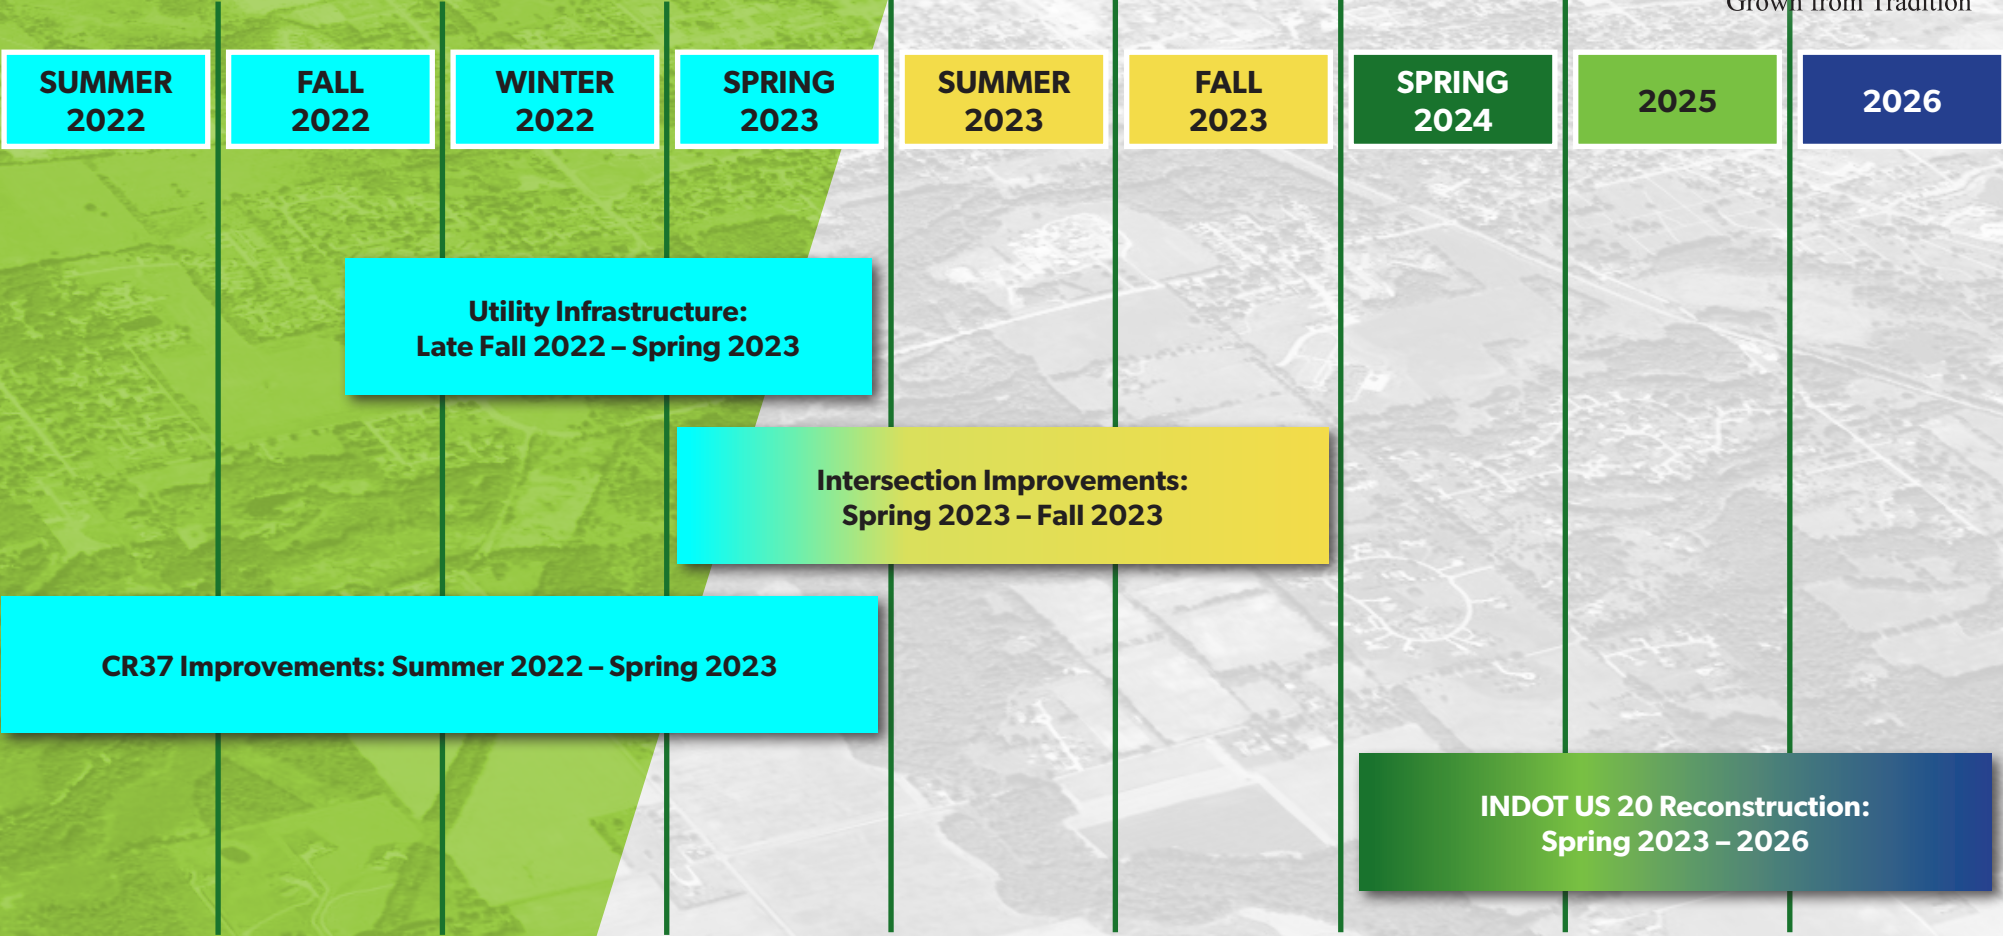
Grown from Tradition

SUMMER 2022

FALL 2022

WINTER 2022

SPRING 2023

SUMMER 2023

FALL 2023

SPRING 2024

2025

2026

Utility Infrastructure:
Late Fall 2022 – Spring 2023

Intersection Improvements:
Spring 2023 – Fall 2023

CR37 Improvements: Summer 2022 – Spring 2023

INDOT US 20 Reconstruction:
Spring 2023 – 2026